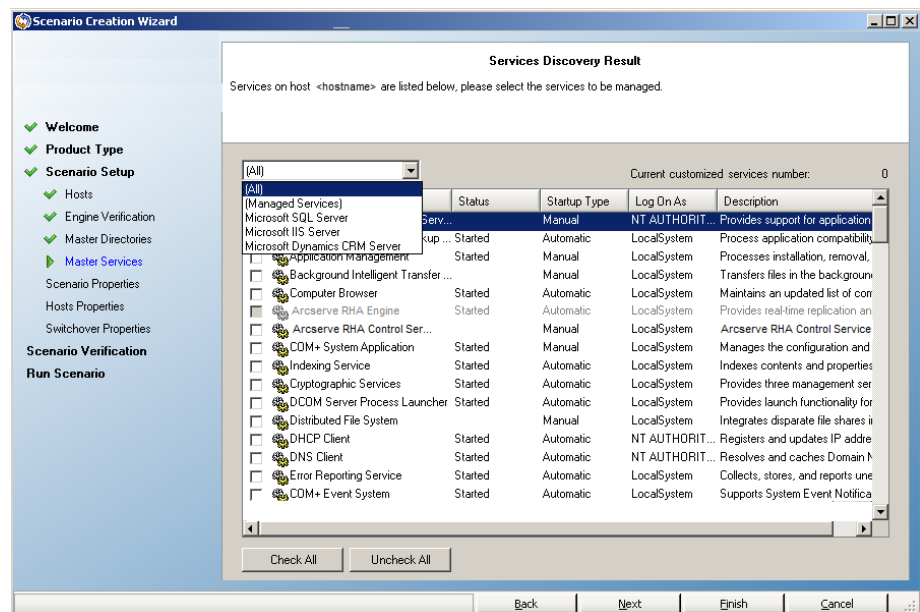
Scenario Creation Wizard

Services Discovery Result

Services on host <hostname> are listed below, please select the services to be managed.

Welcome
Product Type
Scenario Setup
Hosts
Engine Verification
Master Directories
Master Services
Scenario Properties
Hosts Properties
Switchover Properties
Scenario Verification
Run Scenario

(All)
(All)
(Managed Services)
Microsoft SQL Server
Microsoft IIS Server
Microsoft Dynamics CRM Server

Current customized services number: 0

| | Status | Startup Type | Log On As | Description |
|---|---|---|---|---|
| Serv... | | Manual | NT AUTHORIT... | Provides support for application |
| kup ... | Started | Automatic | LocalSystem | Process application compatibility |
| Application Management | Started | Manual | LocalSystem | Processes installation, removal, |
| Background Intelligent Transfer ... | | Manual | LocalSystem | Transfers files in the background |
| Computer Browser | Started | Automatic | LocalSystem | Maintains an updated list of com |
| Arcserve RHA Engine | Started | Automatic | LocalSystem | Provides real-time replication an |
| Arcserve RHA Control Ser... | | Manual | LocalSystem | Arcserve RHA Control Service |
| COM+ System Application | Started | Manual | LocalSystem | Manages the configuration and |
| Indexing Service | Started | Automatic | LocalSystem | Indexes contents and properties |
| Cryptographic Services | Started | Automatic | LocalSystem | Provides three management ser |
| DCOM Server Process Launcher | Started | Automatic | LocalSystem | Provides launch functionality for |
| Distributed File System | | Manual | LocalSystem | Integrates disparate file shares i |
| DHCP Client | Started | Automatic | NT AUTHORIT... | Registers and updates IP addre |
| DNS Client | Started | Automatic | NT AUTHORIT... | Resolves and caches Domain N |
| Error Reporting Service | Started | Automatic | LocalSystem | Collects, stores, and reports une |
| COM+ Event System | Started | Automatic | LocalSystem | Supports System Event Notifica |

Check All
Uncheck All

Back
Next
Finish
Cancel